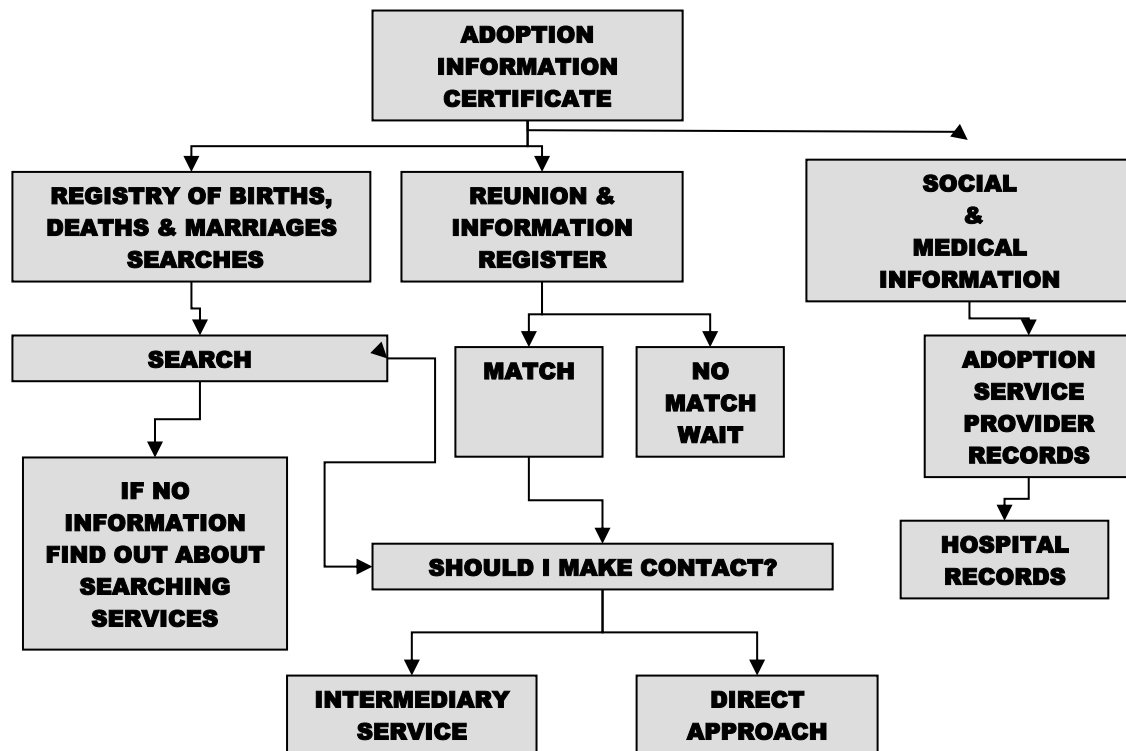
ADOPTION INFORMATION CERTIFICATE

REGISTRY OF BIRTHS, DEATHS & MARRIAGES SEARCHES

REUNION & INFORMATION REGISTER

SOCIAL & MEDICAL INFORMATION

SEARCH

MATCH

NO MATCH WAIT

ADOPTION SERVICE PROVIDER RECORDS

IF NO INFORMATION FIND OUT ABOUT SEARCHING SERVICES

SHOULD I MAKE CONTACT?

HOSPITAL RECORDS

INTERMEDIARY SERVICE

DIRECT APPROACH